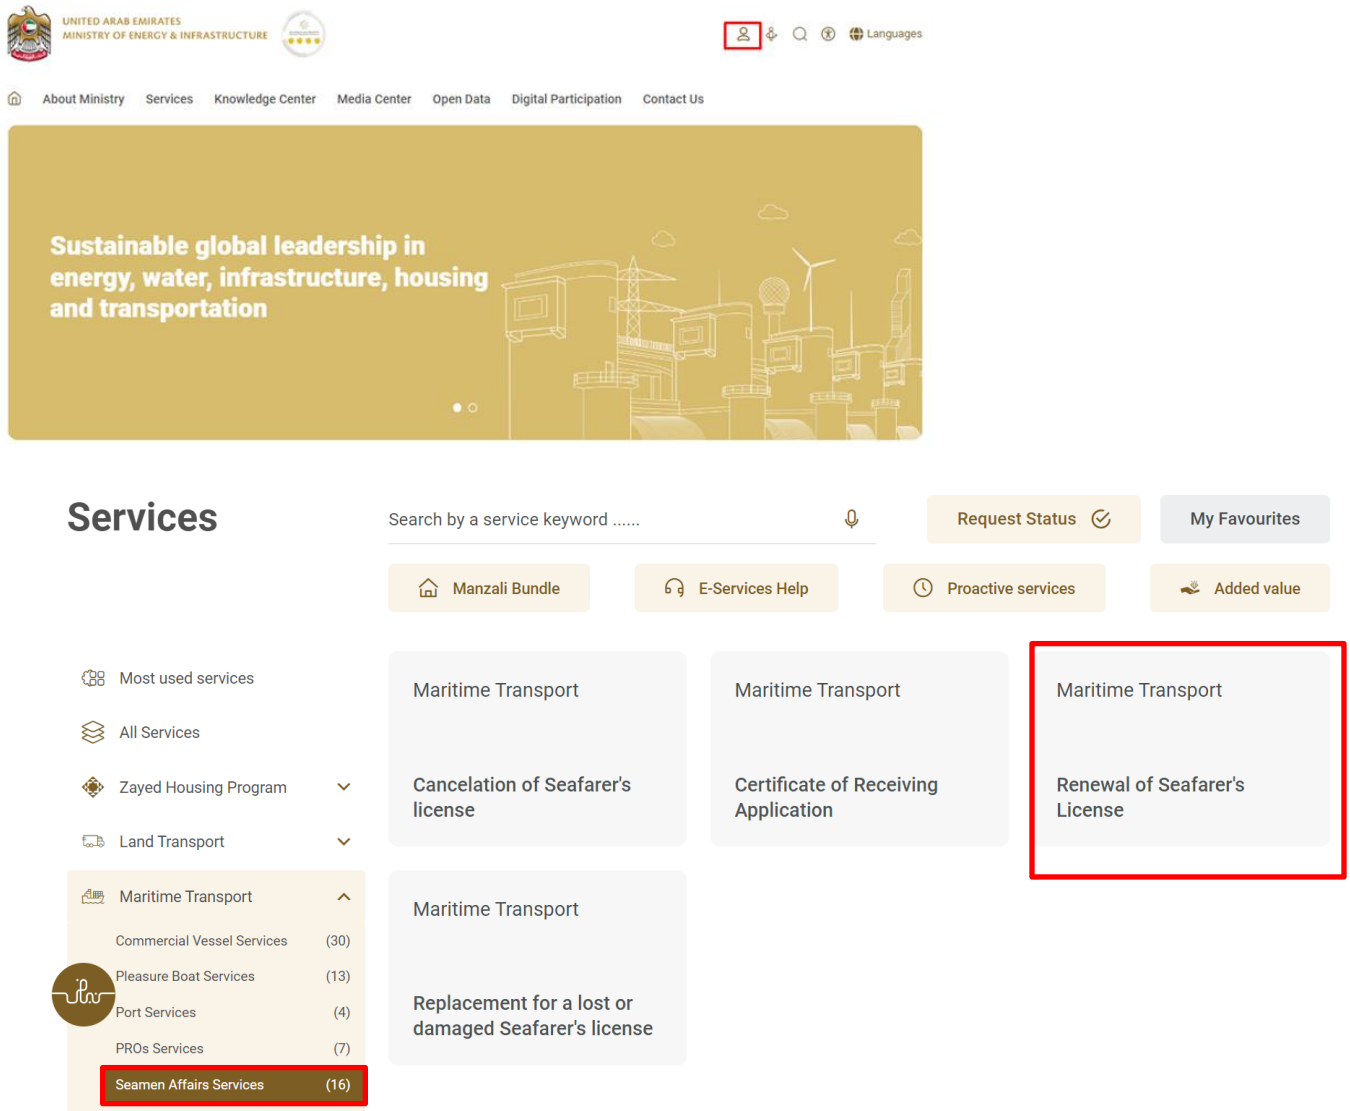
UNITED ARAB EMIRATES
MINISTRY OF ENERGY & INFRASTRUCTURE

Languages

About Ministry Services Knowledge Center Media Center Open Data Digital Participation Contact Us

Sustainable global leadership in energy, water, infrastructure, housing and transportation

Services

Search by a service keyword ......

Request Status

My Favourites

Manzali Bundle

E-Services Help

Proactive services

Added value

Most used services

All Services

Zayed Housing Program

Land Transport

Maritime Transport

Commercial Vessel Services (30)

Pleasure Boat Services (13)

Port Services (4)

PROs Services (7)

Seamen Affairs Services (16)

Maritime Transport

Cancelation of Seafarer's license

Maritime Transport

Certificate of Receiving Application

Maritime Transport

Renewal of Seafarer's License

Maritime Transport

Replacement for a lost or damaged Seafarer's license